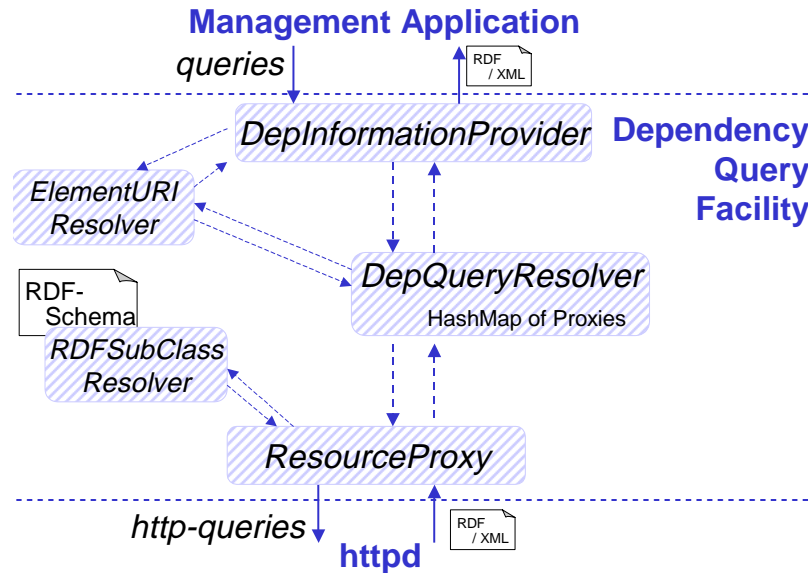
Management Application

queries

RDF / XML

DepInformationProvider

Dependency Query Facility

ElementURI Resolver

DepQueryResolver

HashMap of Proxies

RDF-Schema

RDFSubClass Resolver

ResourceProxy

http-queries

httpd

RDF / XML